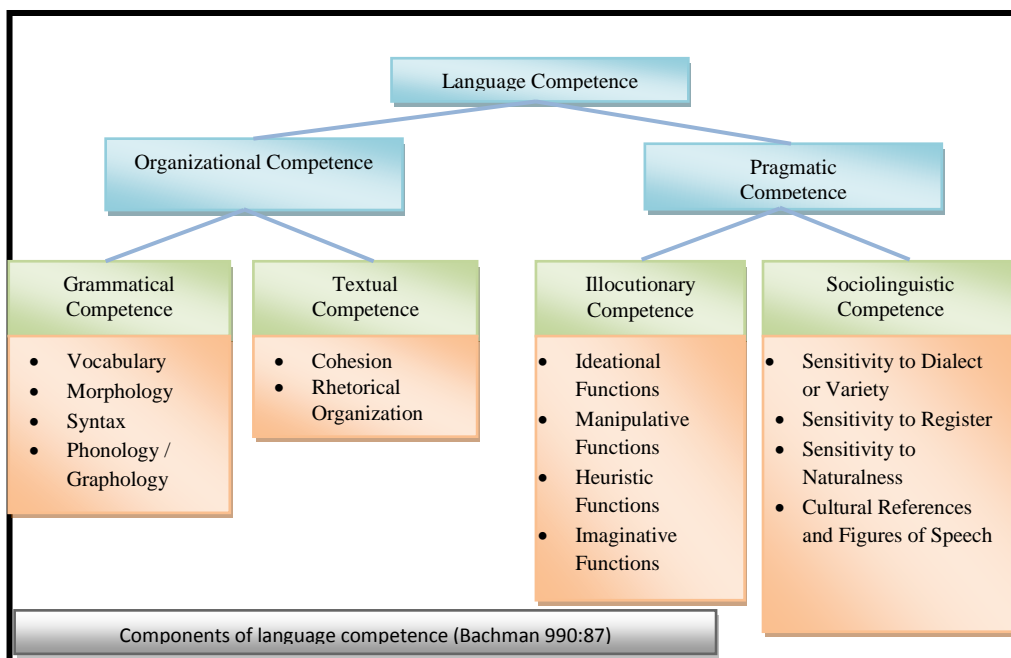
Language Competence

Organizational Competence

Pragmatic Competence

Grammatical Competence

- Vocabulary
- Morphology
- Syntax
- Phonology / Graphology

Textual Competence

- Cohesion
- Rhetorical Organization

Illocutionary Competence

- Ideational Functions
- Manipulative Functions
- Heuristic Functions
- Imaginative Functions

Sociolinguistic Competence

- Sensitivity to Dialect or Variety
- Sensitivity to Register
- Sensitivity to Naturalness
- Cultural References and Figures of Speech

Components of language competence (Bachman 990:87)